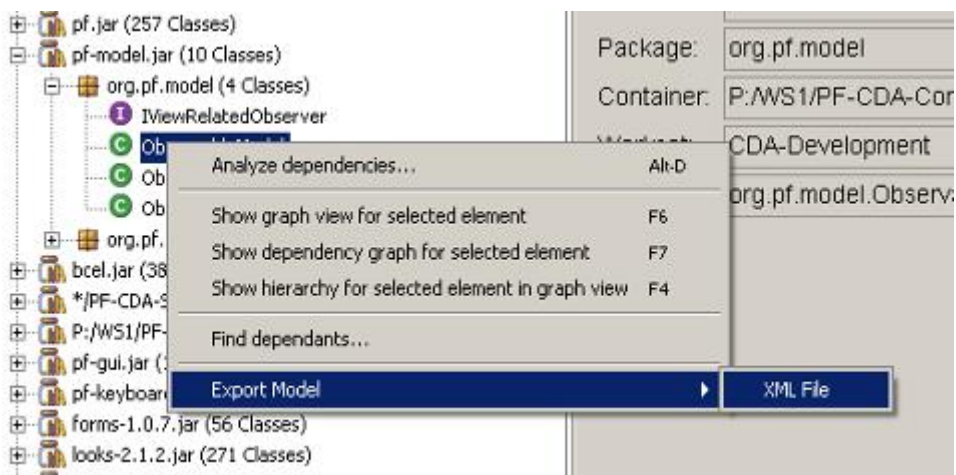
pf.jar (257 Classes)
pf-model.jar (10 Classes)
org.pf.model (4 Classes)
IViewRelatedObserver
Ob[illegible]
Ob
Ob
org.pf.
bcel.jar (38
*/PF-CDA-S
P:/WS1/PF-
pf-gui.jar (
pf-keyboar
forms-1.0.7.jar (56 Classes)
looks-2.1.2.jar (271 Classes)

Package: org.pf.model
Container: P:/WS1/PF-CDA-Co
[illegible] CDA-Development
org.pf.model.Observ

| | |
|---|---|
| Analyze dependencies... | Alt-D |
| Show graph view for selected element | F6 |
| Show dependency graph for selected element | F7 |
| Show hierarchy for selected element in graph view | F4 |
| Find dependants... | |
| Export Model | |

XML File